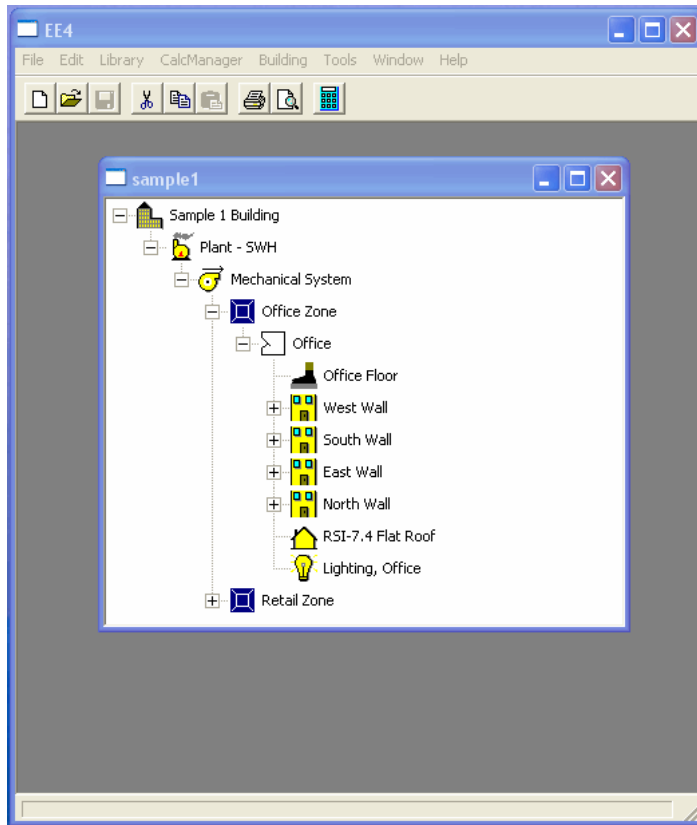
EE4

File Edit Library CalcManager Building Tools Window Help

sample1

Sample 1 Building
Plant - SWH
Mechanical System
Office Zone
Office
Office Floor
West Wall
South Wall
East Wall
North Wall
RSI-7.4 Flat Roof
Lighting, Office
Retail Zone